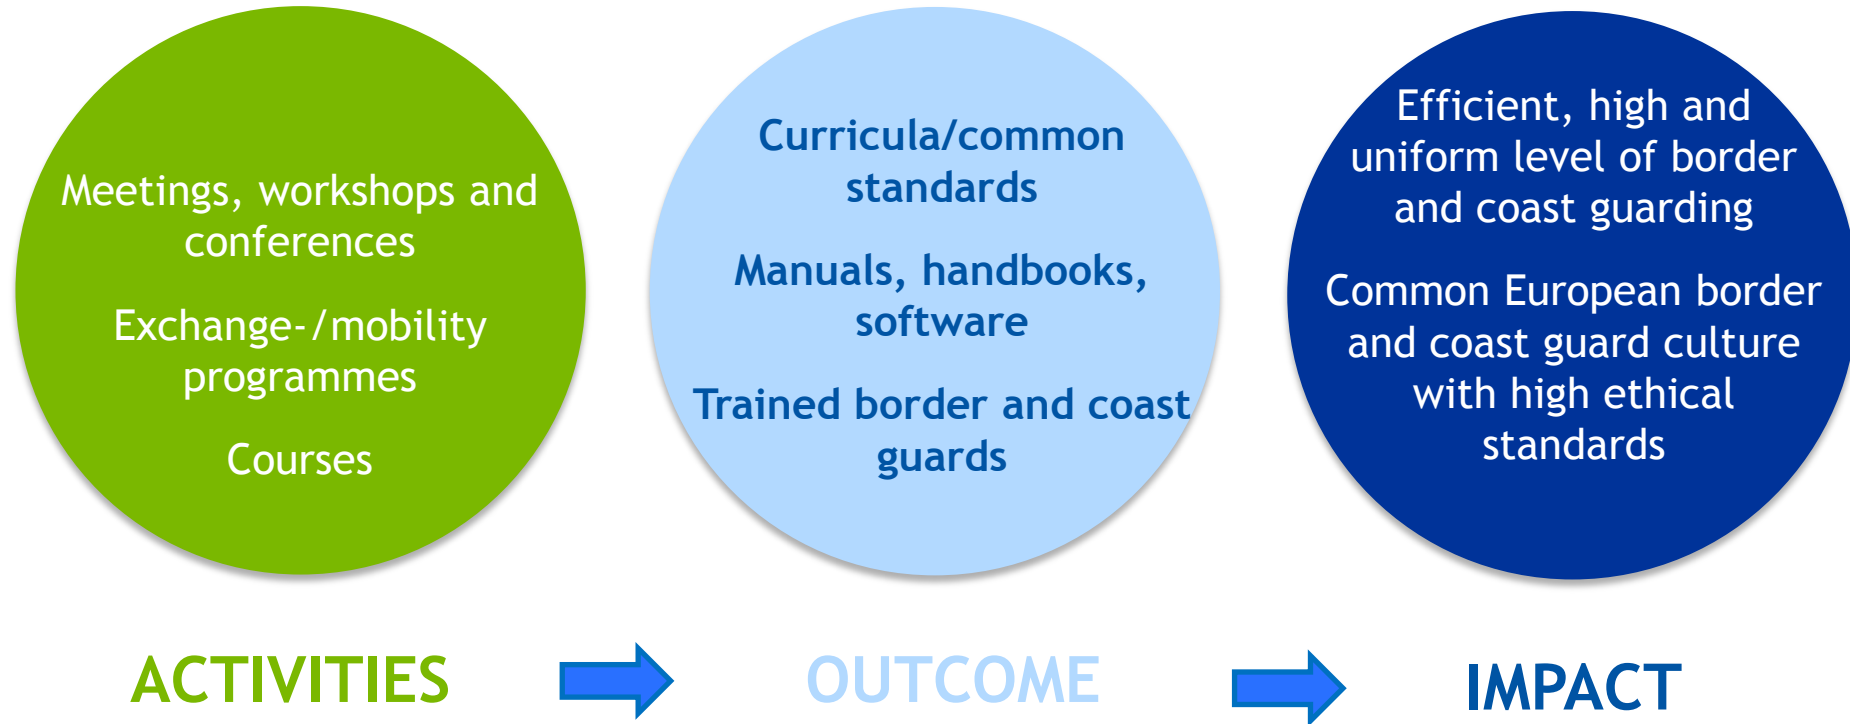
Meetings, workshops and conferences

Exchange-/mobility programmes

Courses

Curricula/common standards

Manuals, handbooks, software

Trained border and coast guards

Efficient, high and uniform level of border and coast guarding

Common European border and coast guard culture with high ethical standards

ACTIVITIES

OUTCOME

IMPACT